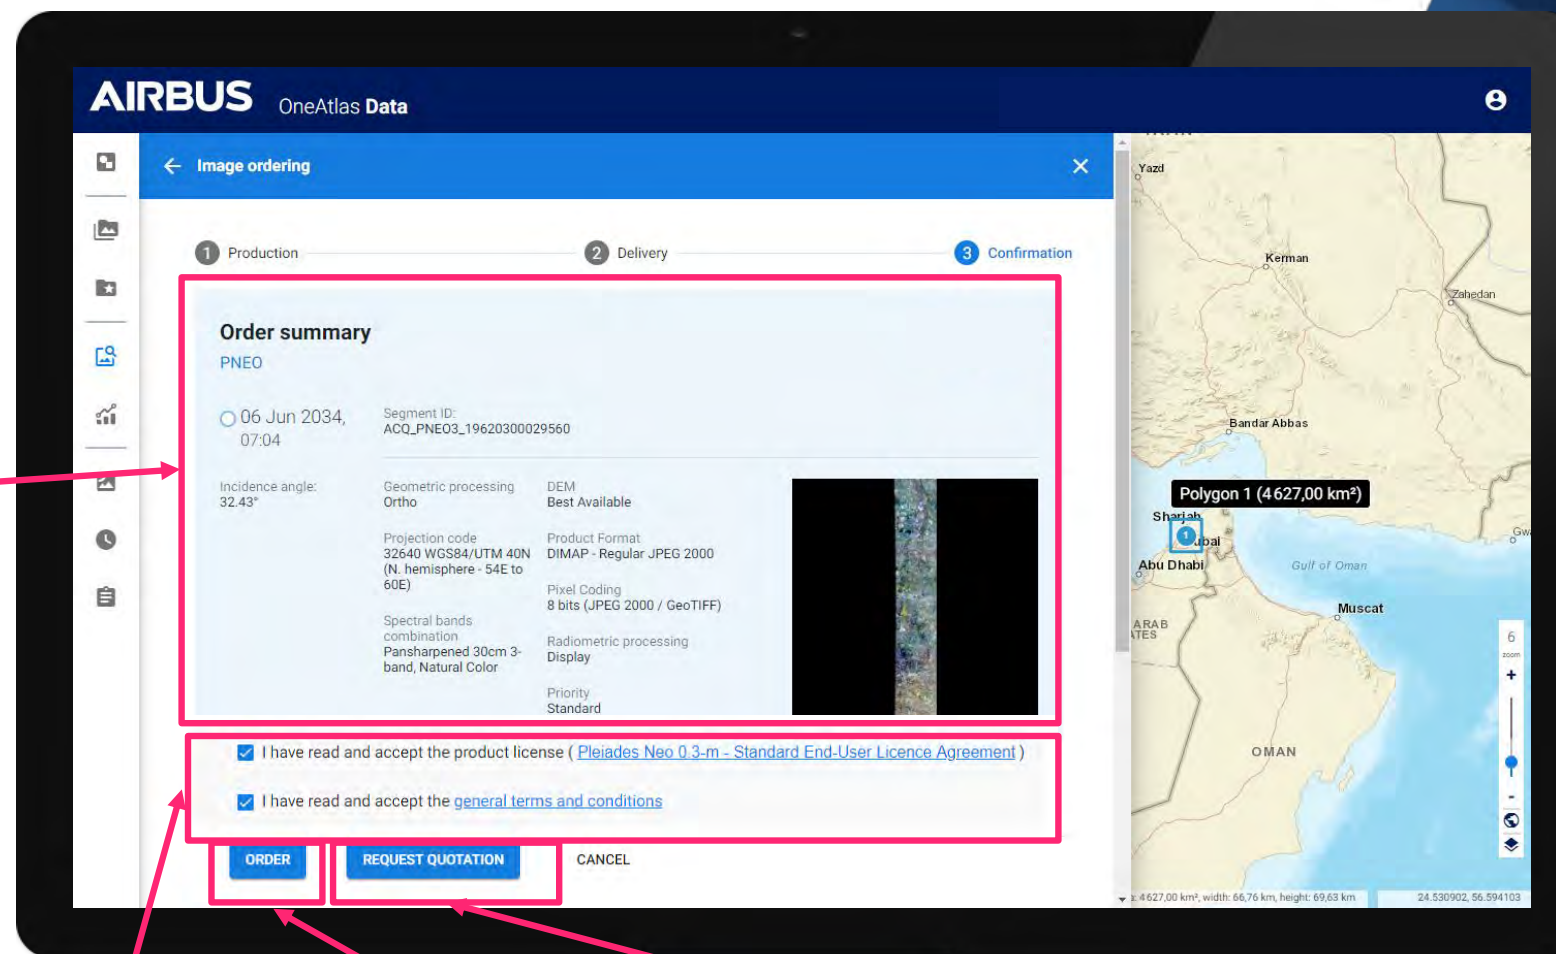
AIRBUS OneAtlas Data

Image ordering

1 Production 2 Delivery 3 Confirmation

Order summary

PNEO

06 Jun 2034, 07:04

Segment ID: ACQ_PNEO3_19620300029560

Incidence angle: 32.43°

Geometric processing
Ortho

DEM
Best Available

Projection code
32640 WGS84/UTM 40N (N. hemisphere - 54E to 60E)

Product Format
DIMAP - Regular JPEG 2000

Pixel Coding
8 bits (JPEG 2000 / GeoTIFF)

Spectral bands combination
Pansharpened 30cm 3-band, Natural Color

Radiometric processing
Display

Priority
Standard

I have read and accept the product license ( Pleiades Neo 0.3-m - Standard End-User Licence Agreement )

I have read and accept the general terms and conditions

ORDER REQUEST QUOTATION CANCEL

Yazd
Kerman
Zahedan
Bandar Abbas
Polygon 1 (4627,00 km²)
Sharjah
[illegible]bai
Abu Dhabi
Gulf of Oman
Muscat
ARAB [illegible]TES
OMAN
6
zoom
+
-
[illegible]: 4627,00 km², width: 66,76 km, height: 69,63 km
24.530902, 56.594103